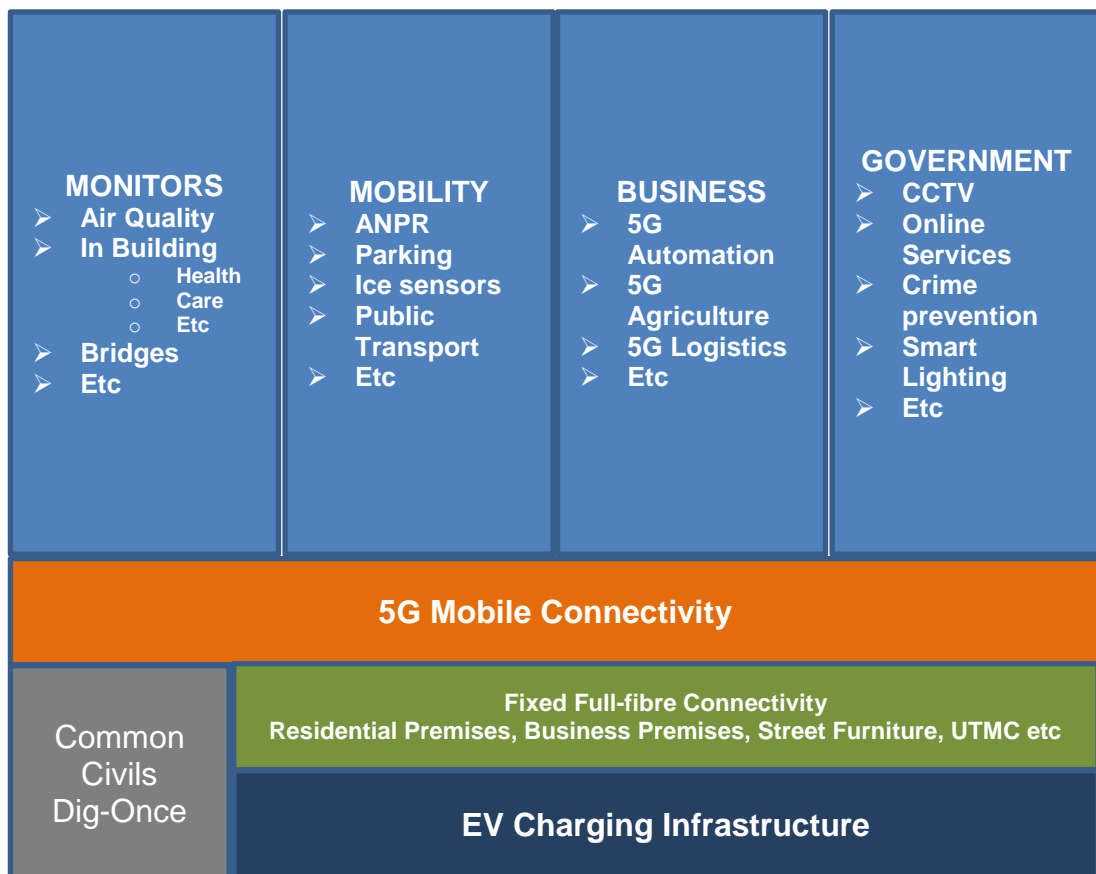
MONITORS
➢ Air Quality
➢ In Building
○ Health
○ Care
○ Etc
➢ Bridges
➢ Etc

MOBILITY
➢ ANPR
➢ Parking
➢ Ice sensors
➢ Public Transport
➢ Etc

BUSINESS
➢ 5G Automation
➢ 5G Agriculture
➢ 5G Logistics
➢ Etc

GOVERNMENT
➢ CCTV
➢ Online Services
➢ Crime prevention
➢ Smart Lighting
➢ Etc

5G Mobile Connectivity

Common Civils Dig-Once

Fixed Full-fibre Connectivity
Residential Premises, Business Premises, Street Furniture, UTMC etc

EV Charging Infrastructure